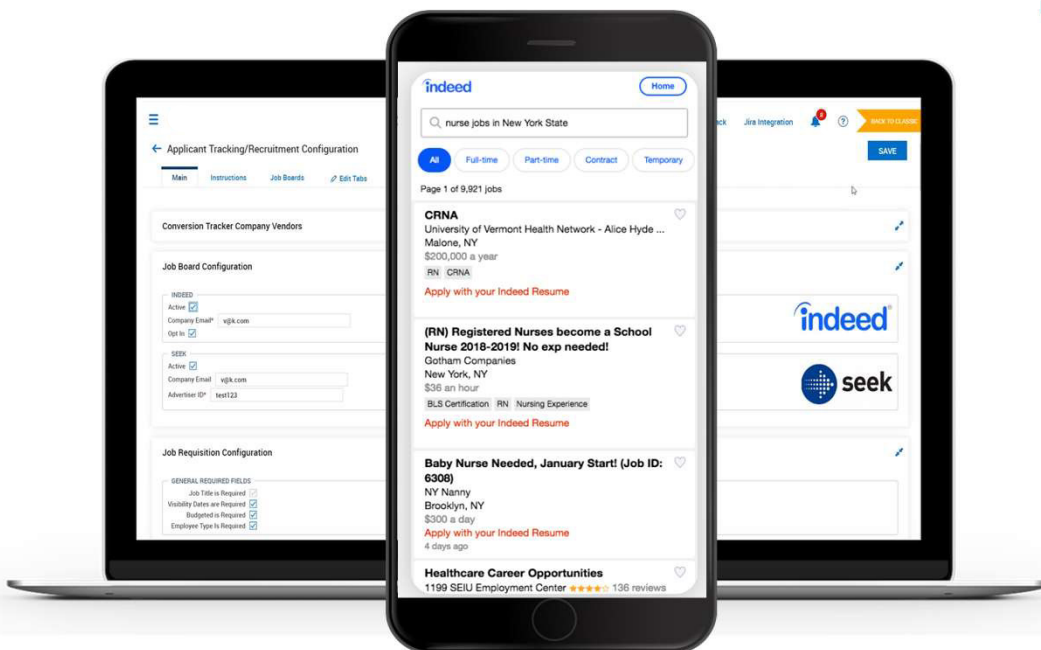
Applicant Tracking/Recruitment Configuration

Main Instructions Job Boards Edit Tabs

Conversion Tracker Company Vendors

Job Board Configuration

INDEED
Active
Company Email* v@k.com
Opt In

SEEK
Active
Company Email v@k.com
Advertiser ID* test123

Job Requisition Configuration

GENERAL REQUIRED FIELDS
Job Title is Required
Visibility Dates are Required
Budgeted is Required
Employee Type Is Required

ck Jira Integration 8 BACK TO CLASSIC

SAVE

indeed

seek

indeed Home

nurse jobs in New York State

All Full-time Part-time Contract Temporary

Page 1 of 9,921 jobs

CRNA
University of Vermont Health Network - Alice Hyde ...
Malone, NY
$200,000 a year
RN CRNA
Apply with your Indeed Resume

(RN) Registered Nurses become a School Nurse 2018-2019! No exp needed!
Gotham Companies
New York, NY
$36 an hour
BLS Certification RN Nursing Experience
Apply with your Indeed Resume

Baby Nurse Needed, January Start! (Job ID: 6308)
NY Nanny
Brooklyn, NY
$300 a day
Apply with your Indeed Resume
4 days ago

Healthcare Career Opportunities
1199 SEIU Employment Center 136 reviews